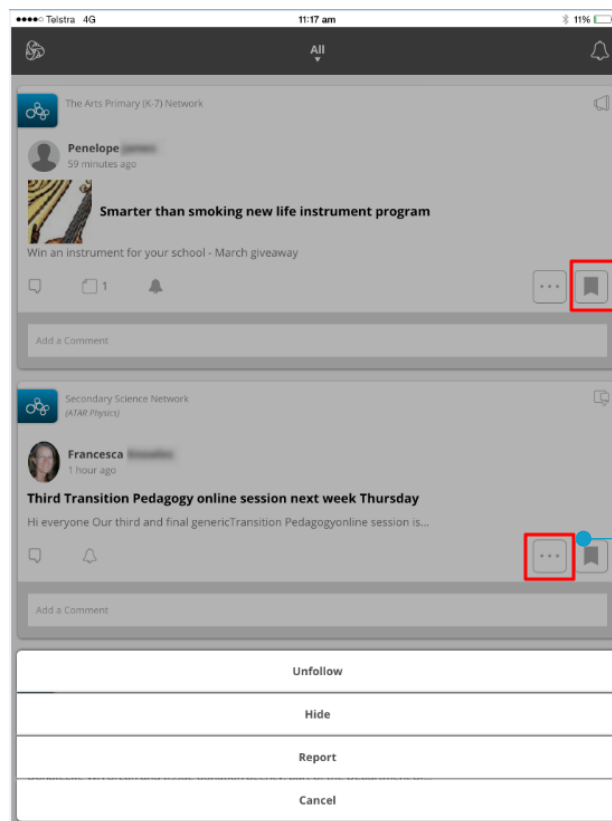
●●●●○ Telstra 4G
11:17 am
11%

All

The Arts Primary (K-7) Network

Penelope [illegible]
59 minutes ago

Smarter than smoking new life instrument program

Win an instrument for your school - March giveaway

1

...

Add a Comment

Secondary Science Network
(ATAR Physics)

Francesca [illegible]
1 hour ago

Third Transition Pedagogy online session next week Thursday

Hi everyone Our third and final genericTransition Pedagogyonline session is...

...

Add a Comment

Unfollow

Hide

Report

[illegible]

Cancel